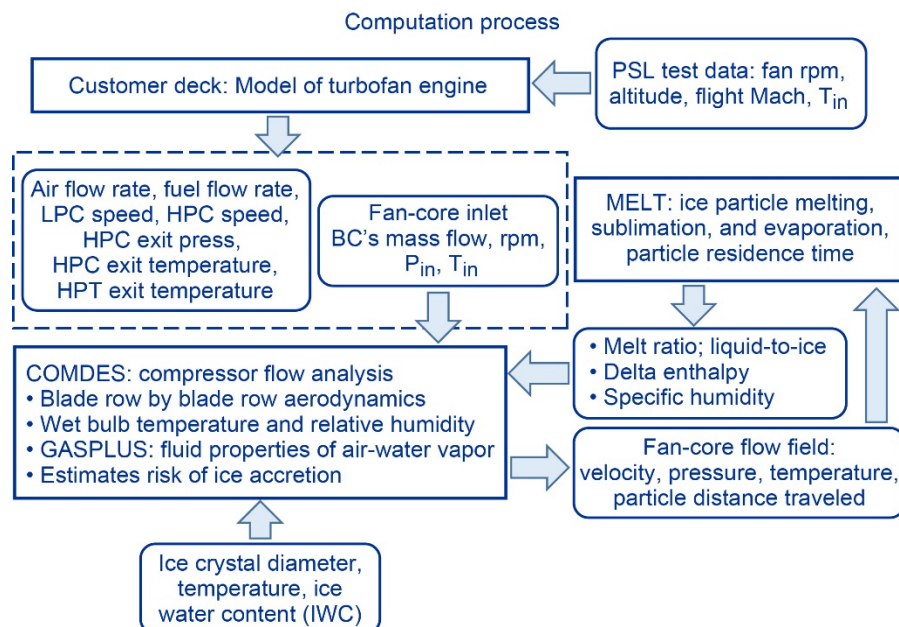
Computation process

PSL test data: fan rpm, altitude, flight Mach, $T_{in}$

Customer deck: Model of turbofan engine

Air flow rate, fuel flow rate, LPC speed, HPC speed, HPC exit press, HPC exit temperature, HPT exit temperature

Fan-core inlet BC's mass flow, rpm, $P_{in}$, $T_{in}$

MELT: ice particle melting, sublimation, and evaporation, particle residence time

• Melt ratio; liquid-to-ice
• Delta enthalpy
• Specific humidity

COMDES: compressor flow analysis
• Blade row by blade row aerodynamics
• Wet bulb temperature and relative humidity
• GASPLUS: fluid properties of air-water vapor
• Estimates risk of ice accretion

Fan-core flow field: velocity, pressure, temperature, particle distance traveled

Ice crystal diameter, temperature, ice water content (IWC)